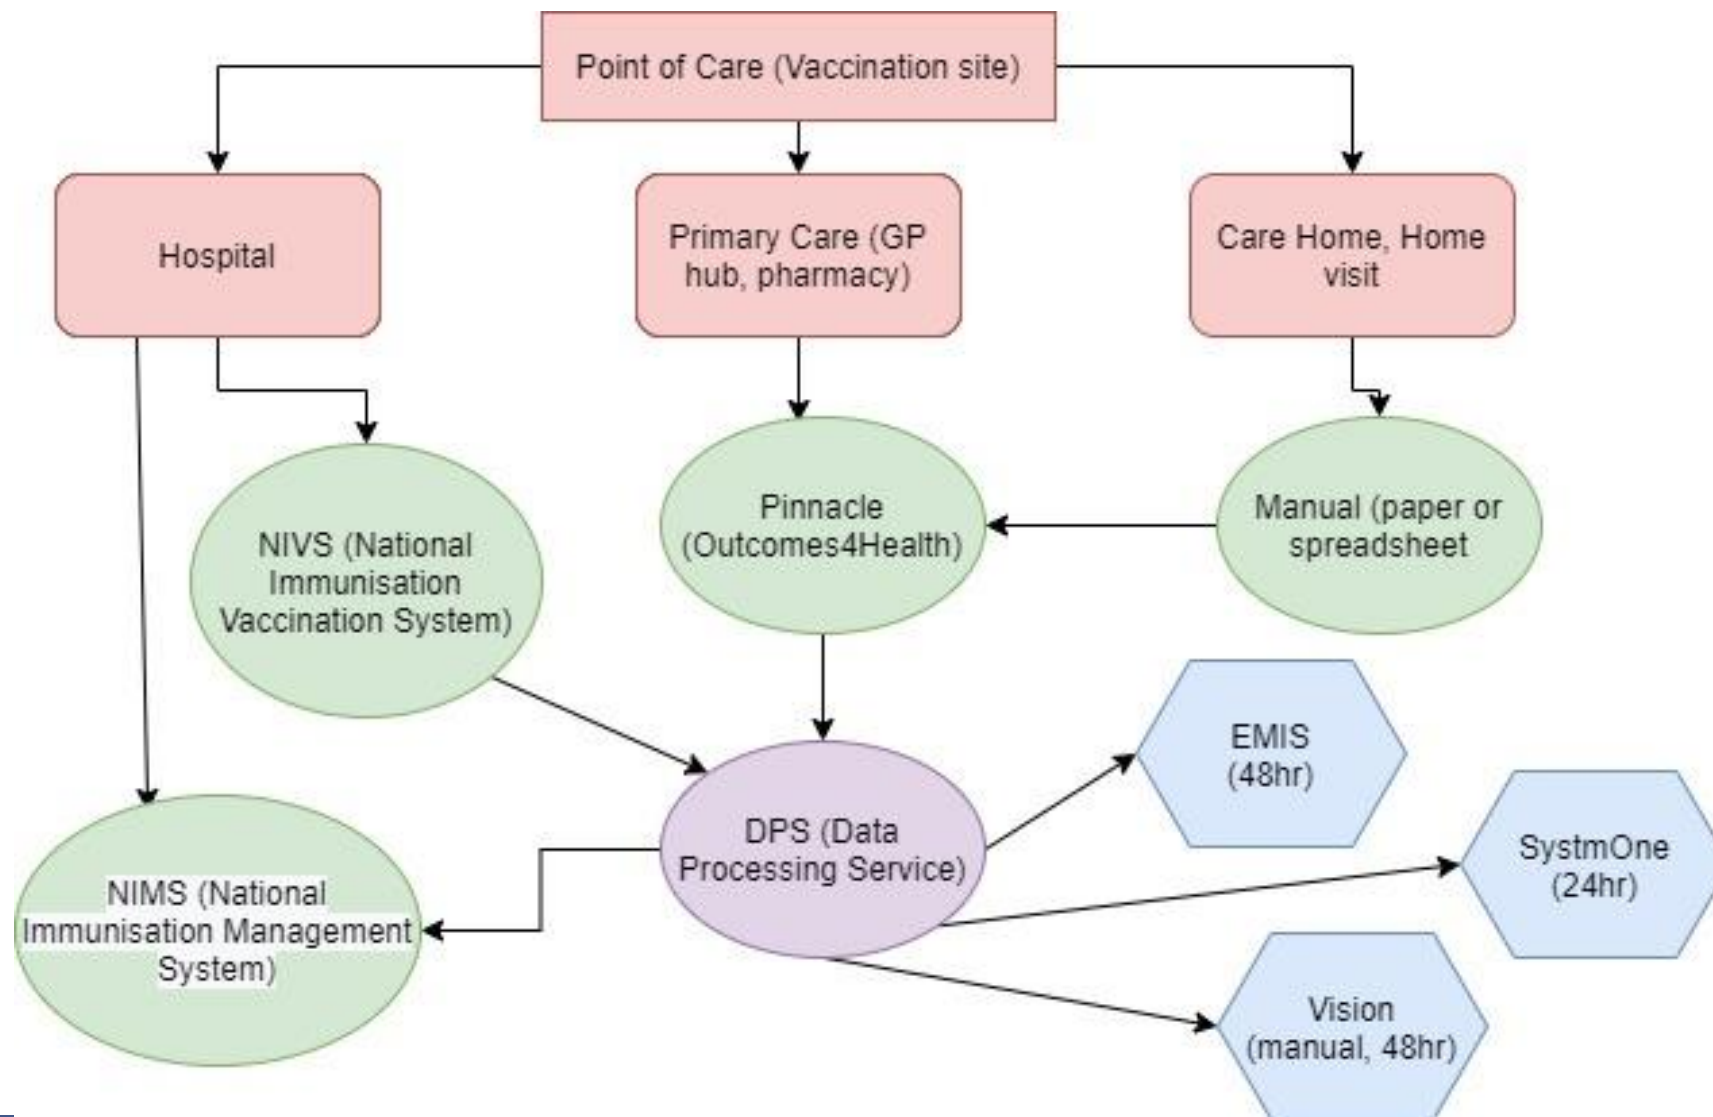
Point of Care (Vaccination site)

Hospital

Primary Care (GP hub, pharmacy)

Care Home, Home visit

NIVS (National Immunisation Vaccination System)

Pinnacle (Outcomes4Health)

Manual (paper or spreadsheet

EMIS (48hr)

DPS (Data Processing Service)

SystmOne (24hr)

NIMS (National Immunisation Management System)

Vision (manual, 48hr)